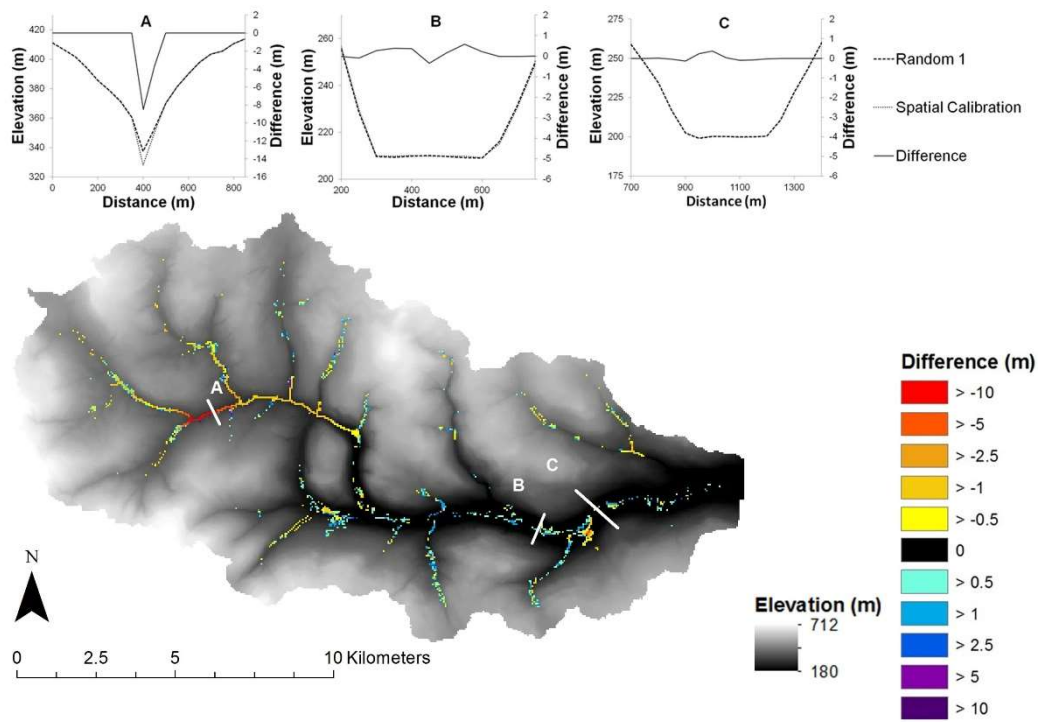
A

Elevation (m)
420
400
380
360
340
320
0 200 400 600 800
Distance (m)
Difference (m)
2
0
-2
-4
-6
-8
-10
-12
-14
-16

B

Elevation (m)
260
240
220
200
200 400 600
Distance (m)
Difference (m)
2
1
0
-1
-2
-3
-4
-5
-6

C

Elevation (m)
275
250
225
200
175
700 900 1100 1300
Distance (m)
Difference (m)
2
1
0
-1
-2
-3
-4
-5
-6

Random 1
Spatial Calibration
Difference

A
B
C

N

0 2.5 5 10 Kilometers

Elevation (m)
712
180

Difference (m)
> -10
> -5
> -2.5
> -1
> -0.5
0
> 0.5
> 1
> 2.5
> 5
> 10